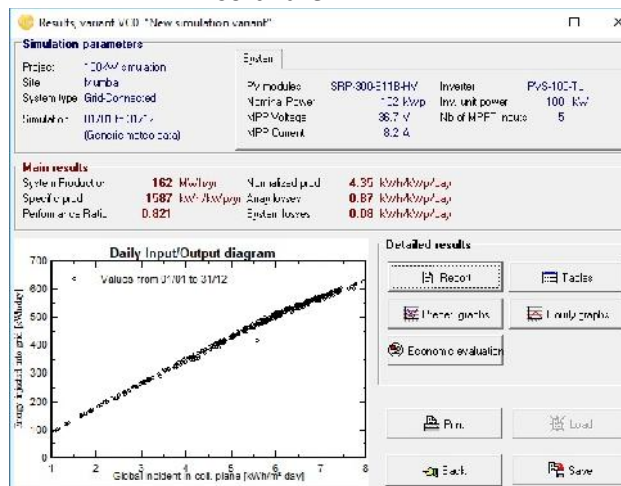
Results variant VC0 "New simulation variant"

Simulation parameters

Project: 100kW simulation
Site: Irumba
System type: Grid-Connected
Simulation: 01/01 to 31/12 (Generic meteo data)

System

PV modules: SRP-300-6MB-HV
Nominal Power: 102 kWp
MPP Voltage: 36.7 V
MPP Current: 8.2 A
Inverter: PVS-100-TL
Inv. unit power: 100 kW
Nb of MPPT inputs: 5

Main results

System Production: 162 MWh/year
Specific prod.: 1587 kWh/kWp/year
Performance Ratio: 0.821
Normalized prod.: 4.35 kWh/kWp/day
Array losses: 0.87 kWh/kWp/day
System losses: 0.08 kWh/kWp/day

Daily Input/Output diagram

Values from 01/01 to 31/12

Energy injected into grid [kWh/day]

Global incident in coll. plane [kWh/m² day]

700
600
500
400
300
200
100
0
1 2 3 4 5 6 7 8

Detailed results

Report
Tables
Predef. graphs
Hourly graphs
Economic evaluation
Print
Load
Back
Save